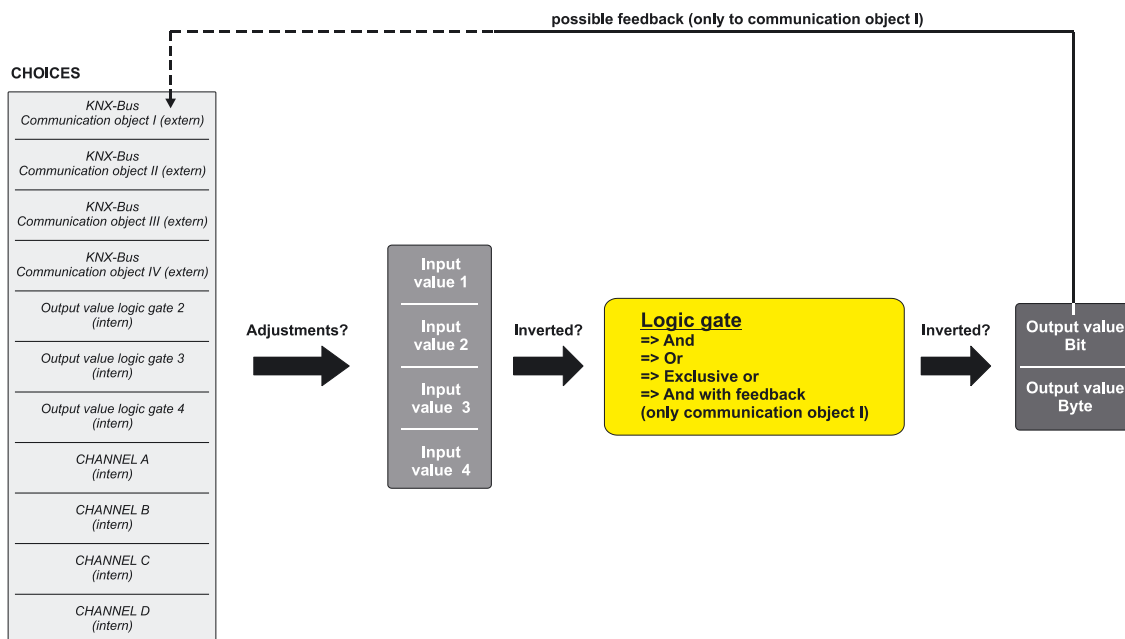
possible feedback (only to communication object I)

CHOICES

KNX-Bus
Communication object I (extern)

KNX-Bus
Communication object II (extern)

KNX-Bus
Communication object III (extern)

KNX-Bus
Communication object IV (extern)

Output value logic gate 2
(intern)

Output value logic gate 3
(intern)

Output value logic gate 4
(intern)

CHANNEL A
(intern)

CHANNEL B
(intern)

CHANNEL C
(intern)

CHANNEL D
(intern)

Adjustments?

Input value 1

Input value 2

Input value 3

Input value 4

Inverted?

Logic gate
=> And
=> Or
=> Exclusive or
=> And with feedback
(only communication object I)

Inverted?

Output value Bit

Output value Byte